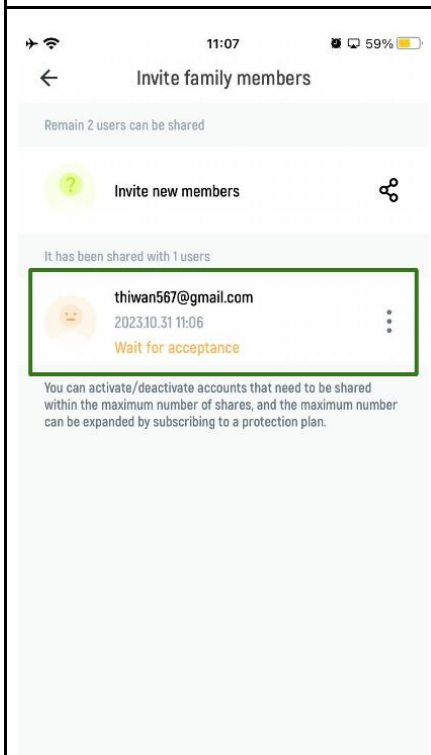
11:07

59%

Invite family members

Remain 2 users can be shared

?

Invite new members

It has been shared with 1 users

thiwan567@gmail.com

2023.10.31 11:06

Wait for acceptance

You can activate/deactivate accounts that need to be shared within the maximum number of shares, and the maximum number can be expanded by subscribing to a protection plan.